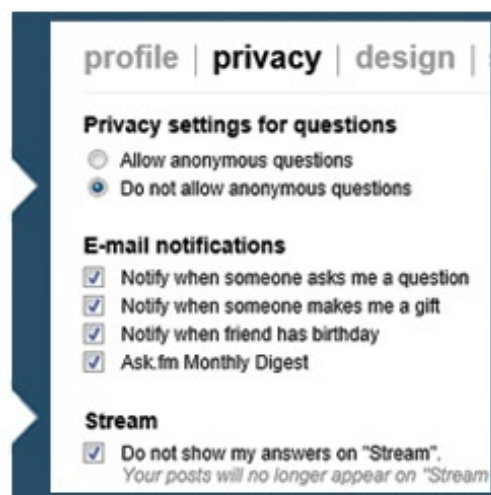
profile | privacy | design |

Privacy settings for questions

Allow anonymous questions

Do not allow anonymous questions

E-mail notifications

Notify when someone asks me a question

Notify when someone makes me a gift

Notify when friend has birthday

Ask.fm Monthly Digest

Stream

Do not show my answers on "Stream".

Your posts will no longer appear on "Stream